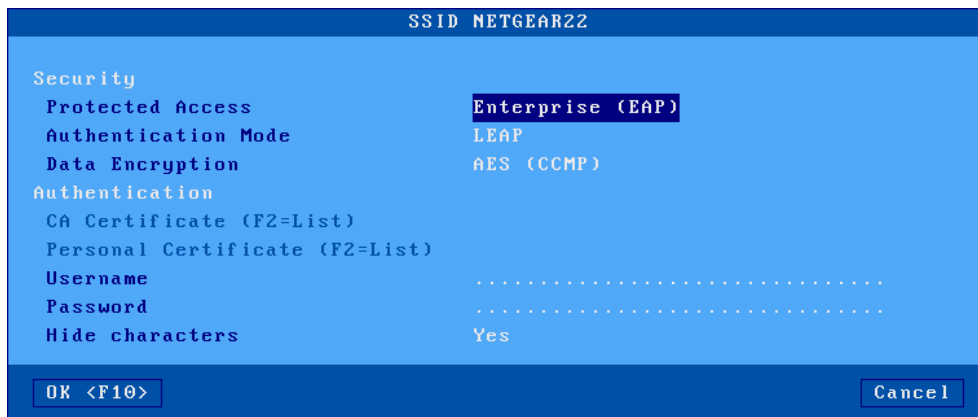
SSID NETGEAR22

Security
Protected Access Enterprise (EAP)
Authentication Mode LEAP
Data Encryption AES (CCMP)
Authentication
CA Certificate (F2=List)
Personal Certificate (F2=List)
Username ..............................
Password ..............................
Hide characters Yes

OK <F10>
Cancel